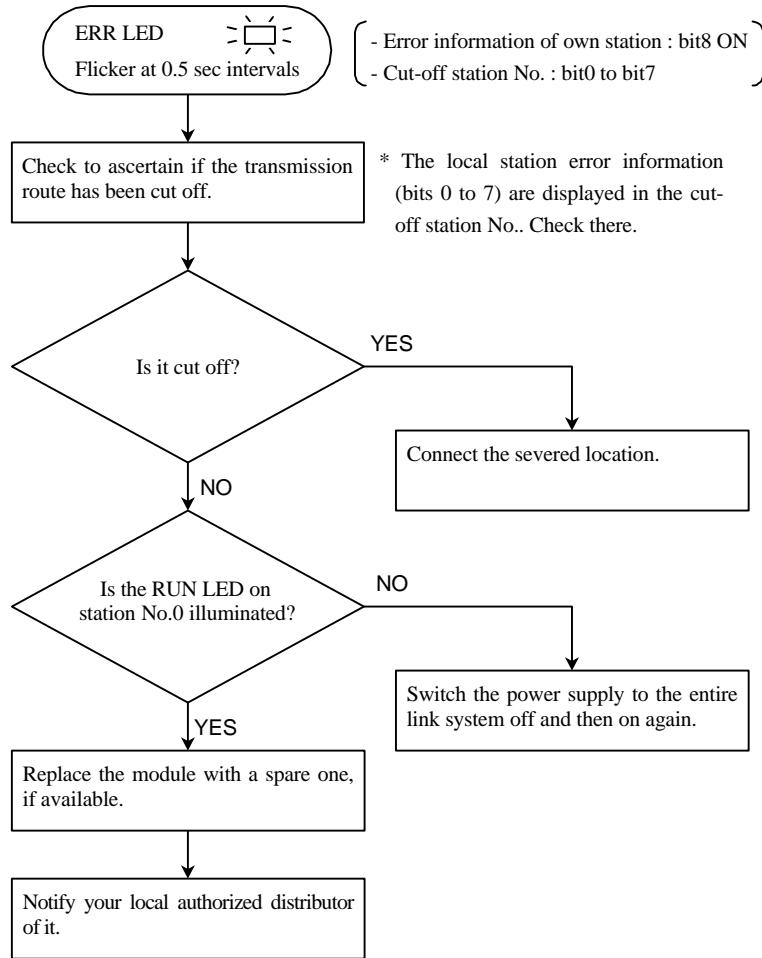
ERR LED
Flicker at 0.5 sec intervals

- Error information of own station : bit8 ON
- Cut-off station No. : bit0 to bit7

Check to ascertain if the transmission route has been cut off.

* The local station error information (bits 0 to 7) are displayed in the cut-off station No.. Check there.

Is it cut off?

YES

Connect the severed location.

NO

Is the RUN LED on station No.0 illuminated?

NO

Switch the power supply to the entire link system off and then on again.

YES

Replace the module with a spare one, if available.

Notify your local authorized distributor of it.